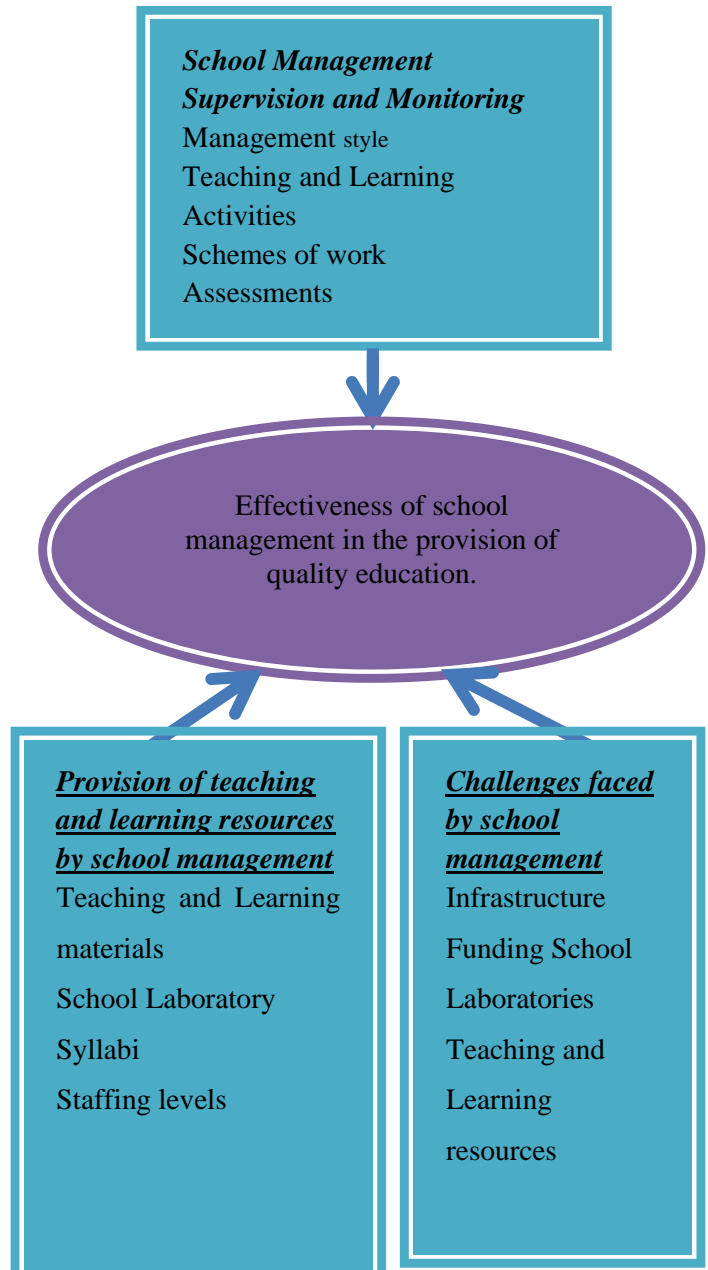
School Management Supervision and Monitoring
Management style
Teaching and Learning Activities
Schemes of work
Assessments

Effectiveness of school management in the provision of quality education.

Provision of teaching and learning resources by school management
Teaching and Learning materials
School Laboratory
Syllabi
Staffing levels

Challenges faced by school management
Infrastructure
Funding School Laboratories
Teaching and Learning resources